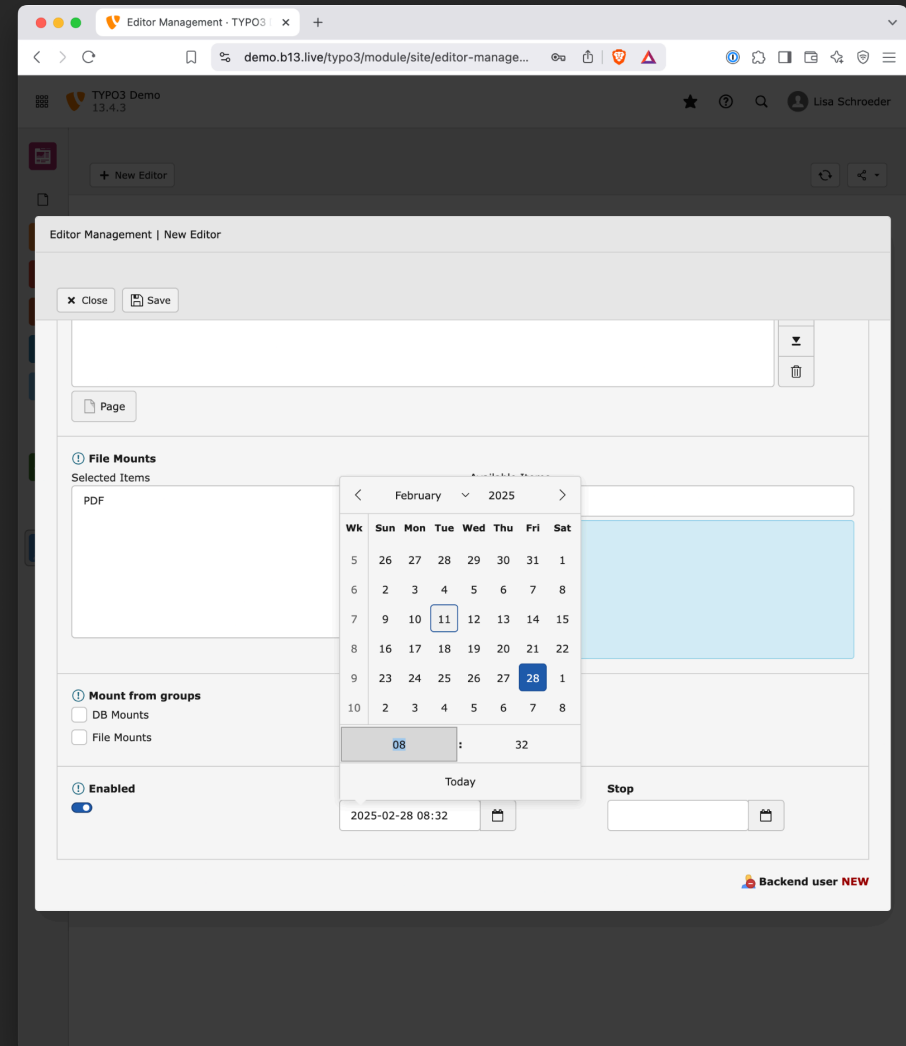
Editor Management - TYPO3

demo.b13.live/typo3/module/site/editor-manage...

TYPO3 Demo
13.4.3

Lisa Schroeder

New Editor

Editor Management | New Editor

Close Save

Page

File Mounts
Selected Items

PDF

Available Items

February 2025

| Wk | Sun | Mon | Tue | Wed | Thu | Fri | Sat |
|---|---|---|---|---|---|---|---|
| 5 | 26 | 27 | 28 | 29 | 30 | 31 | 1 |
| 6 | 2 | 3 | 4 | 5 | 6 | 7 | 8 |
| 7 | 9 | 10 | 11 | 12 | 13 | 14 | 15 |
| 8 | 16 | 17 | 18 | 19 | 20 | 21 | 22 |
| 9 | 23 | 24 | 25 | 26 | 27 | 28 | 1 |
| 10 | 2 | 3 | 4 | 5 | 6 | 7 | 8 |

08 : 32

Today

Mount from groups
DB Mounts
File Mounts

Enabled

2025-02-28 08:32

Stop

Backend user NEW